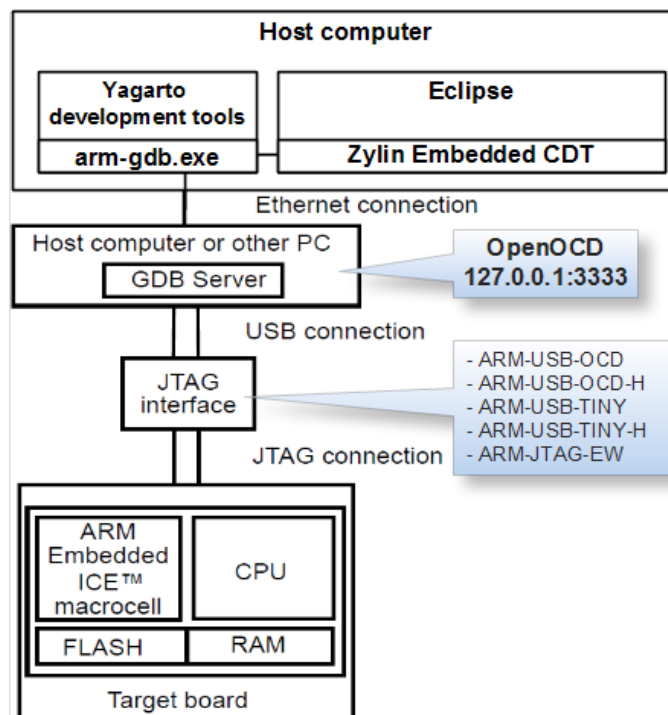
Host computer

Yagarto development tools

arm-gdb.exe

Eclipse

Zylin Embedded CDT

Ethernet connection

Host computer or other PC

GDB Server

OpenOCD
127.0.0.1:3333

USB connection

JTAG interface

- ARM-USB-OCD
- ARM-USB-OCD-H
- ARM-USB-TINY
- ARM-USB-TINY-H
- ARM-JTAG-EW

JTAG connection

ARM Embedded ICE™ macrocell

CPU

FLASH

RAM

Target board